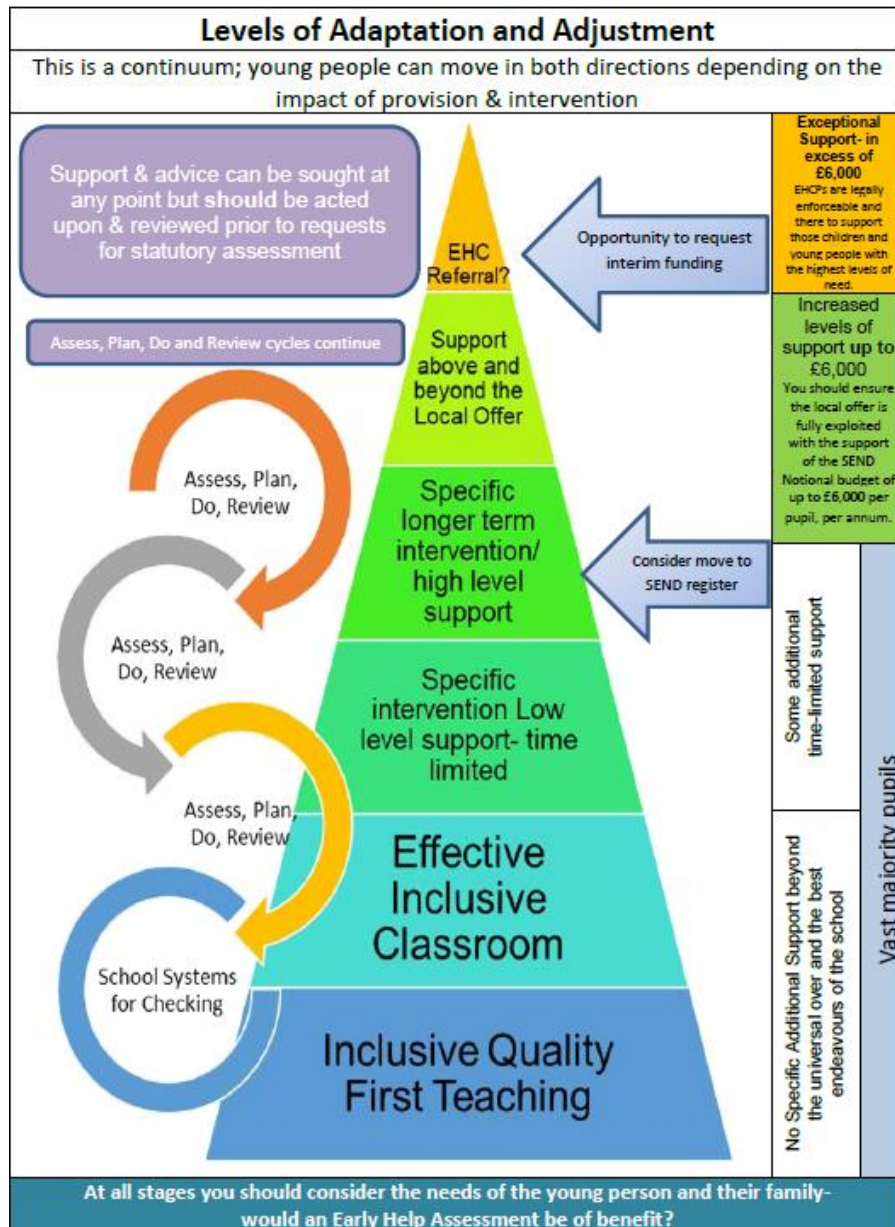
Levels of Adaptation and Adjustment

This is a continuum; young people can move in both directions depending on the impact of provision & intervention

Support & advice can be sought at any point but should be acted upon & reviewed prior to requests for statutory assessment

Assess, Plan, Do and Review cycles continue

EHC Referral?

Opportunity to request interim funding

Support above and beyond the Local Offer

Assess, Plan, Do, Review

Specific longer term intervention/ high level support

Consider move to SEND register

Assess, Plan, Do, Review

Specific intervention Low level support- time limited

Assess, Plan, Do, Review

Effective Inclusive Classroom

School Systems for Checking

Inclusive Quality First Teaching

Exceptional Support- in excess of £6,000
EHCPs are legally enforceable and there to support those children and young people with the highest levels of need.

Increased levels of support up to £6,000
You should ensure the local offer is fully exploited with the support of the SEND Notional budget of up to £6,000 per pupil, per annum.

Some additional time-limited support

No Specific Additional Support beyond the universal over and the best endeavours of the school

Vast majority pupils

At all stages you should consider the needs of the young person and their family- would an Early Help Assessment be of benefit?